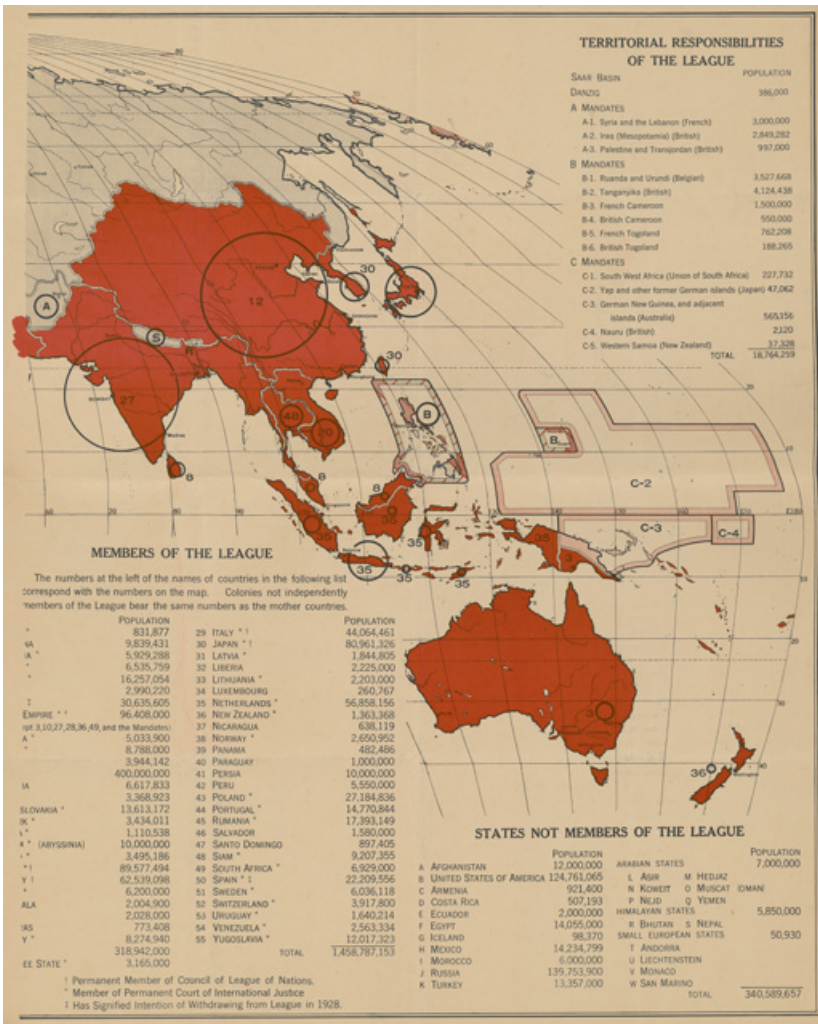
TERRITORIAL RESPONSIBILITIES OF THE LEAGUE

| | POPULATION |
|---|---|
| SAAR BASIN | |
| DANZIG | 386,000 |
| A MANDATES | |
| A-1. Syria and the Lebanon (French) | 3,000,000 |
| A-2. Iraq (Mesopotamia) (British) | 2,849,282 |
| A-3. Palestine and Transjordan (British) | 997,000 |
| B MANDATES | |
| B-1. Ruanda and Urundi (Belgian) | 3,527,668 |
| B-2. Tanganyika (British) | 4,124,438 |
| B-3. French Cameroon | 1,500,000 |
| B-4. British Cameroon | 550,000 |
| B-5. French Togoland | 762,208 |
| B-6. British Togoland | 188,265 |
| C MANDATES | |
| C-1. South West Africa (Union of South Africa) | 227,732 |
| C-2. Yap and other former German islands (Japan) | 47,062 |
| C-3. German New Guinea, and adjacent islands (Australia) | 565,156 |
| C-4. Nauru (British) | 2,120 |
| C-5. Western Samoa (New Zealand) | 37,328 |
| TOTAL | 18,764,259 |

A 12 30 5 27 8 40 20 B 30 B 8 35 35 35 35 35 C-2 C-3 C-4 36 3

MEMBERS OF THE LEAGUE

The numbers at the left of the names of countries in the following list correspond with the numbers on the map. Colonies not independently members of the League bear the same numbers as the mother countries.

| | POPULATION | | | POPULATION |
|---|---|---|---|---|
| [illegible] | 831,877 | 29 | ITALY * † | 44,064,461 |
| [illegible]NA | 9,839,431 | 30 | JAPAN * † | 80,961,326 |
| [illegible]A * | 5,929,288 | 31 | LATVIA * | 1,844,805 |
| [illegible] | 6,535,759 | 32 | LIBERIA | 2,225,000 |
| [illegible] | 16,257,054 | 33 | LITHUANIA * | 2,203,000 |
| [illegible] | 2,990,220 | 34 | LUXEMBOURG | 260,767 |
| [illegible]T | 30,635,605 | 35 | NETHERLANDS * | 56,858,156 |
| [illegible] EMPIRE * † | 96,408,000 | 36 | NEW ZEALAND * | 1,363,368 |
| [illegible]pt 3,10,27,28,36,49, and the Mandates) | | 37 | NICARAGUA | 638,119 |
| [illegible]A * | 5,033,900 | 38 | NORWAY * | 2,650,952 |
| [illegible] | 8,788,000 | 39 | PANAMA | 482,486 |
| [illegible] | 3,944,142 | 40 | PARAGUAY | 1,000,000 |
| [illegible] | 400,000,000 | 41 | PERSIA | 10,000,000 |
| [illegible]IA | 6,617,833 | 42 | PERU | 5,550,000 |
| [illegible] | 3,368,923 | 43 | POLAND * | 27,184,836 |
| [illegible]SLOVAKIA * | 13,613,172 | 44 | PORTUGAL * | 14,770,844 |
| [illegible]K * | 3,434,011 | 45 | RUMANIA * | 17,393,149 |
| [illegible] * | 1,110,538 | 46 | SALVADOR | 1,580,000 |
| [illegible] (ABYSSINIA) | 10,000,000 | 47 | SANTO DOMINGO | 897,405 |
| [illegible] * | 3,495,186 | 48 | SIAM * | 9,207,355 |
| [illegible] | 89,577,494 | 49 | SOUTH AFRICA * | 6,929,000 |
| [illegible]Y † | 62,539,098 | 50 | SPAIN * ‡ | 22,209,556 |
| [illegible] * | 6,200,000 | 51 | SWEDEN * | 6,036,118 |
| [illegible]ALA | 2,004,900 | 52 | SWITZERLAND * | 3,917,800 |
| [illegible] | 2,028,000 | 53 | URUGUAY * | 1,640,214 |
| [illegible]AS | 773,408 | 54 | VENEZUELA * | 2,563,334 |
| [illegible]Y * | 8,274,940 | 55 | YUGOSLAVIA * | 12,017,323 |
| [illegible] | 318,942,000 | | TOTAL | 1,458,787,153 |
| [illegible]EE STATE * | 3,165,000 | | | |

† Permanent Member of Council of League of Nations.
* Member of Permanent Court of International Justice
‡ Has Signified Intention of Withdrawing from League in 1928.

STATES NOT MEMBERS OF THE LEAGUE

| | POPULATION | | POPULATION |
|---|---|---|---|
| A AFGHANISTAN | 12,000,000 | ARABIAN STATES | 7,000,000 |
| B UNITED STATES OF AMERICA | 124,761,065 | L ASIR M HEDJAZ | |
| C ARMENIA | 921,400 | N KOWEIT O MUSCAT (OMAN) | |
| D COSTA RICA | 507,193 | P NEJD Q YEMEN | |
| E ECUADOR | 2,000,000 | HIMALAYAN STATES | 5,850,000 |
| F EGYPT | 14,055,000 | R BHUTAN S NEPAL | |
| G ICELAND | 98,370 | SMALL EUROPEAN STATES | 50,930 |
| H MEXICO | 14,234,799 | T ANDORRA | |
| I MOROCCO | 6,000,000 | U LIECHTENSTEIN | |
| J RUSSIA | 139,753,900 | V MONACO | |
| K TURKEY | 13,357,000 | W SAN MARINO | |
| | | TOTAL | 340,589,657 |